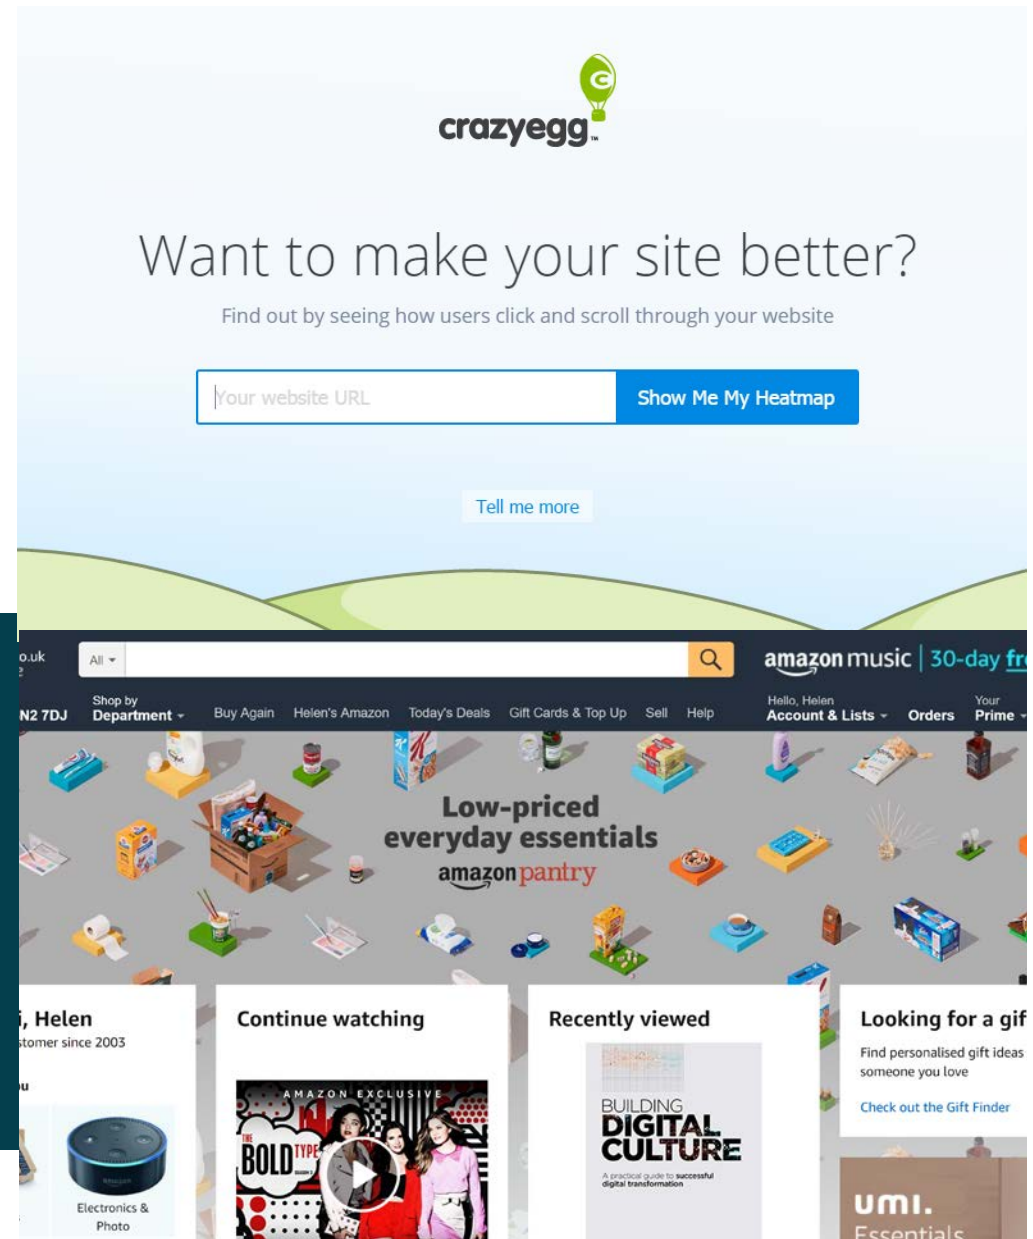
crazyegg

Want to make your site better?

Find out by seeing how users click and scroll through your website

Your website URL

Show Me My Heatmap

Tell me more

o.uk

All

amazon music | 30-day fr

N2 7DJ

Shop by Department

Buy Again

Helen's Amazon

Today's Deals

Gift Cards & Top Up

Sell

Help

Hello, Helen Account & Lists

Orders

Your Prime

Low-priced everyday essentials

amazon pantry

, Helen

stomer since 2003

u

Electronics & Photo

Continue watching

AMAZON EXCLUSIVE

THE BOLD TYPE

Recently viewed

BUILDING DIGITAL CULTURE

A practical guide to successful digital transformation

Looking for a gif

Find personalised gift ideas someone you love

Check out the Gift Finder

umi. Essentials